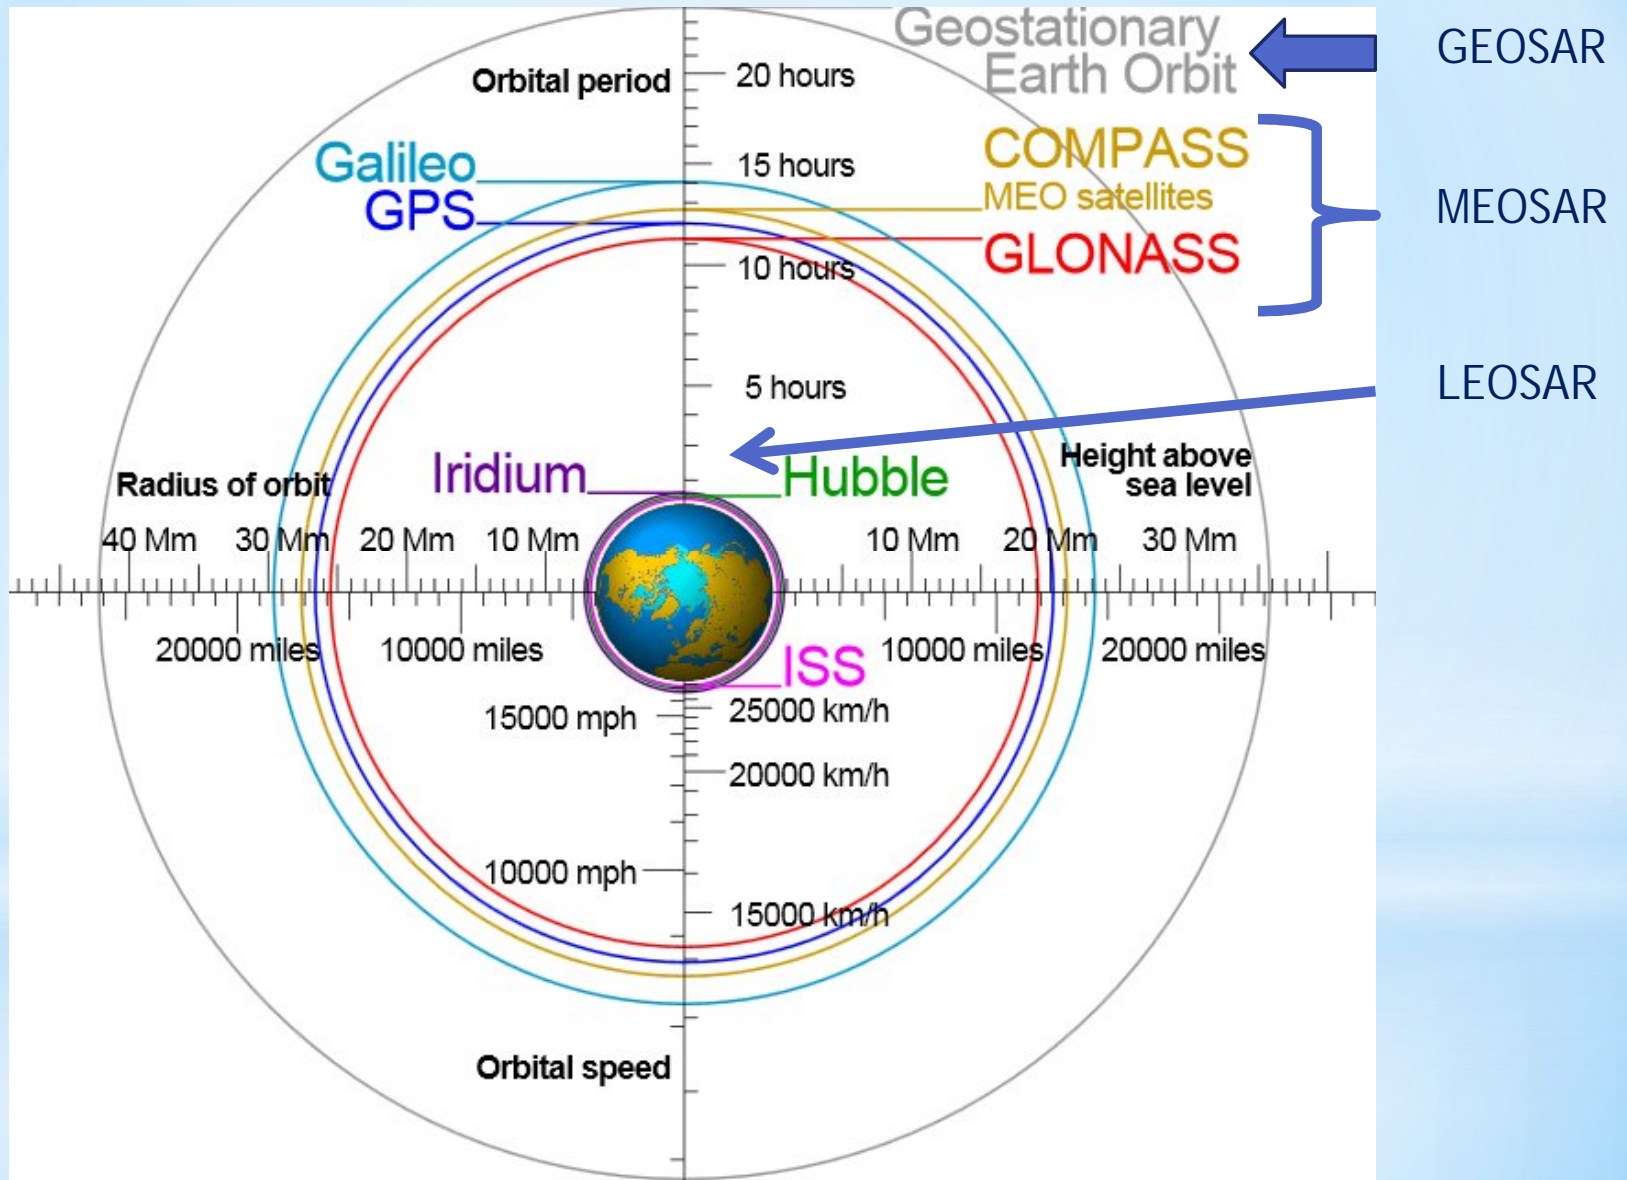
Geostationary Earth Orbit

GEOSAR

Orbital period

20 hours

Galileo

GPS

15 hours

COMPASS

MEO satellites

GLONASS

MEOSAR

10 hours

5 hours

LEOSAR

Iridium

Hubble

Radius of orbit

Height above sea level

40 Mm 30 Mm 20 Mm 10 Mm

10 Mm 20 Mm 30 Mm

20000 miles 10000 miles

ISS

10000 miles 20000 miles

15000 mph

25000 km/h

20000 km/h

10000 mph

15000 km/h

Orbital speed